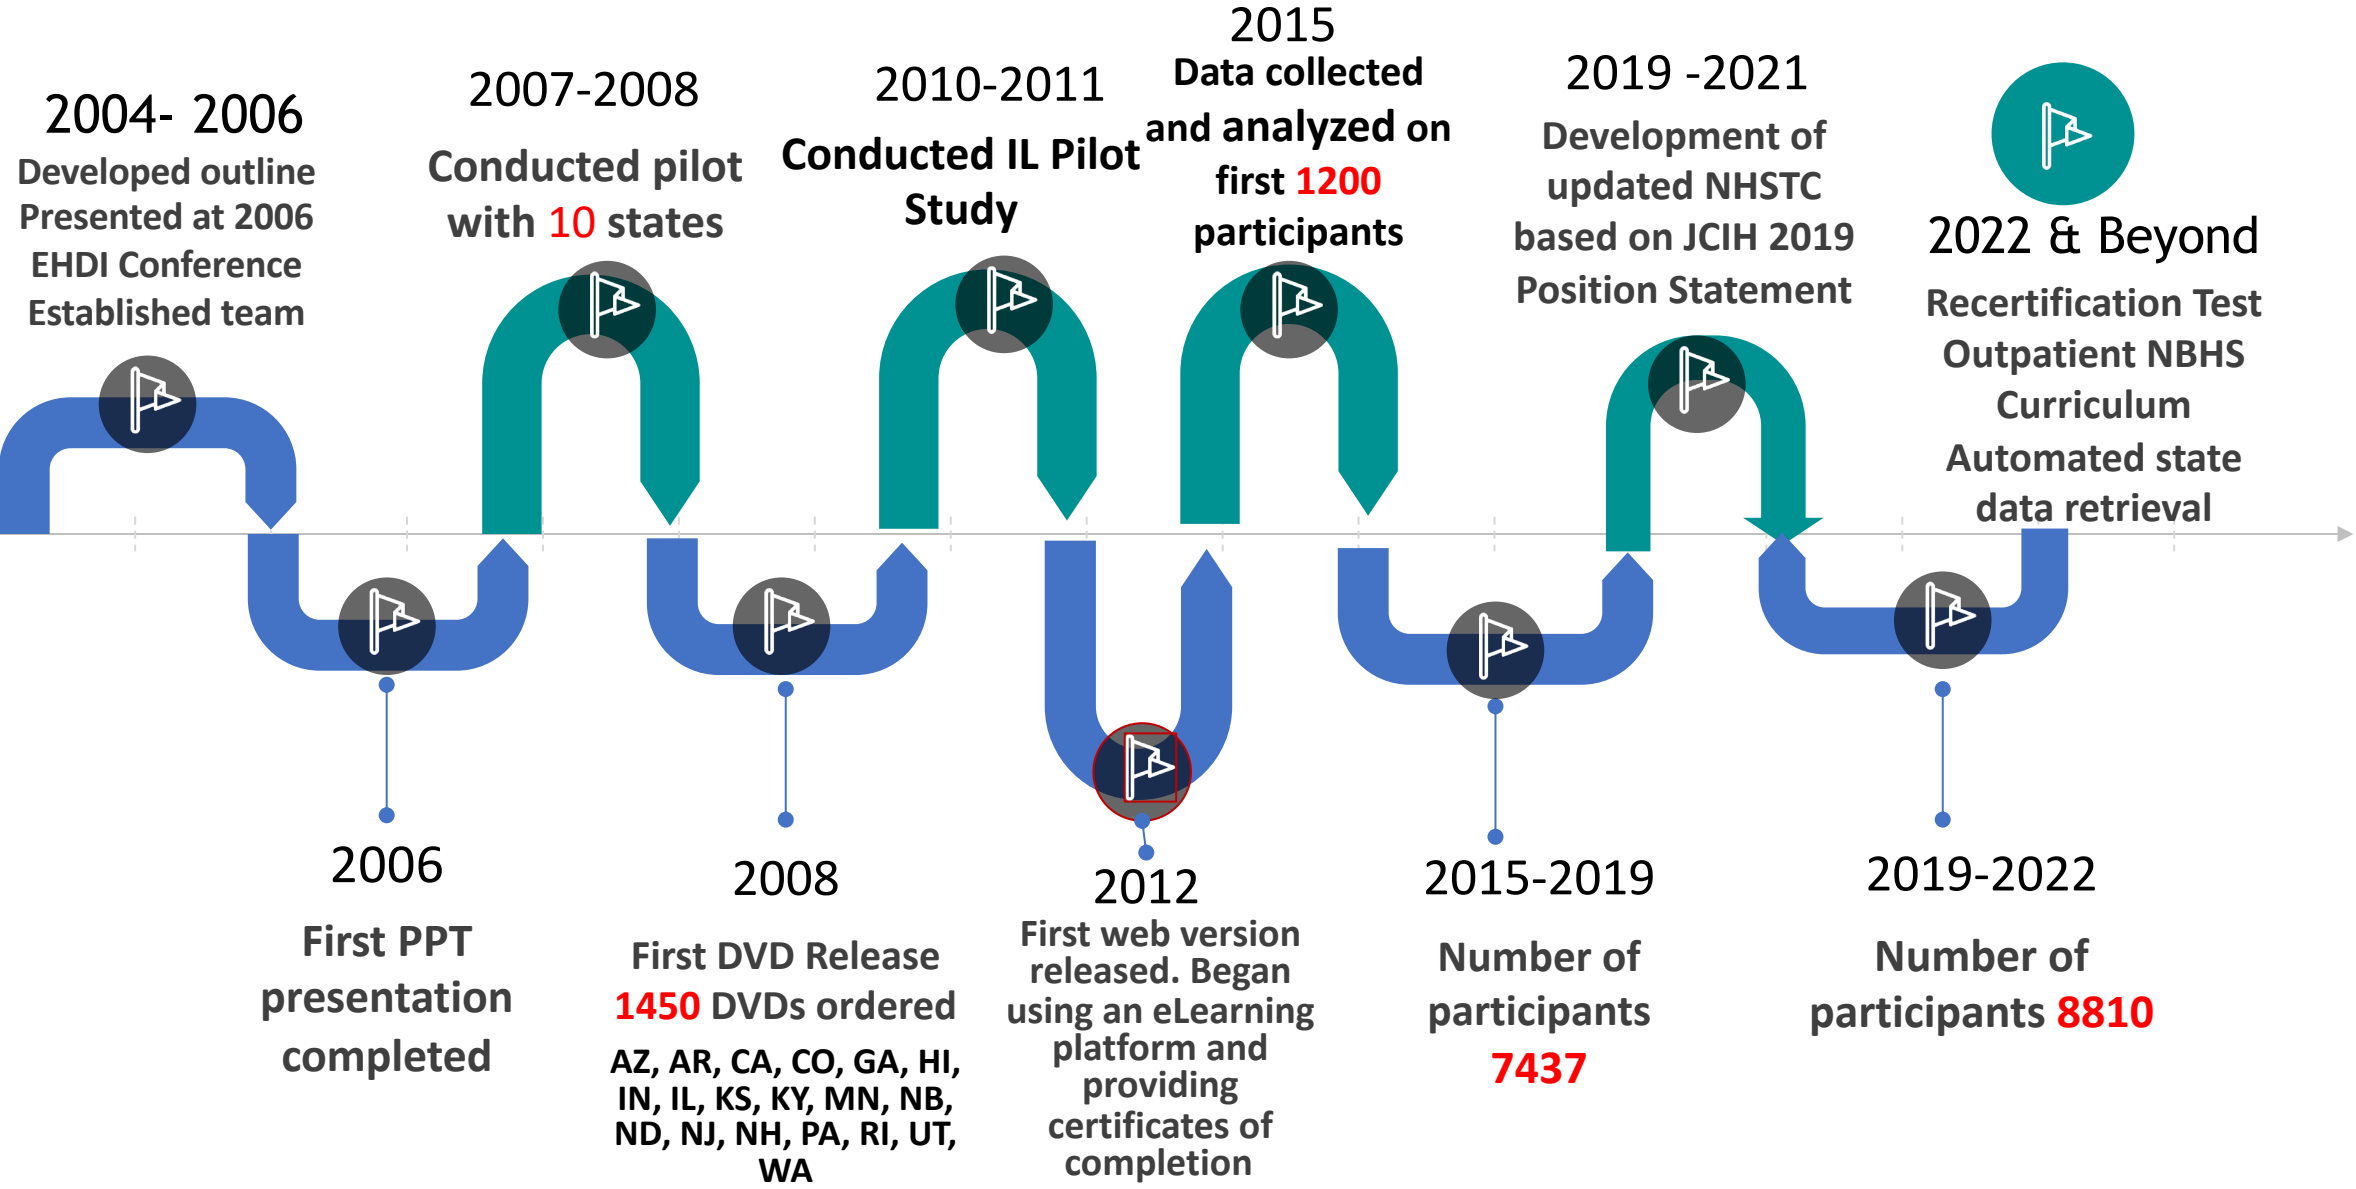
2004- 2006
Developed outline
Presented at 2006 EHDI Conference
Established team

2007-2008
Conducted pilot with 10 states

2010-2011
Conducted IL Pilot Study

2015
Data collected and analyzed on first 1200 participants

2019 -2021
Development of updated NHSTC based on JCIH 2019 Position Statement

2022 & Beyond
Recertification Test
Outpatient NBHS Curriculum
Automated state data retrieval

2006
First PPT presentation completed

2008
First DVD Release
1450 DVDs ordered
AZ, AR, CA, CO, GA, HI, IN, IL, KS, KY, MN, NB, ND, NJ, NH, PA, RI, UT, WA

2012
First web version released. Began using an eLearning platform and providing certificates of completion

2015-2019
Number of participants
7437

2019-2022
Number of participants 8810